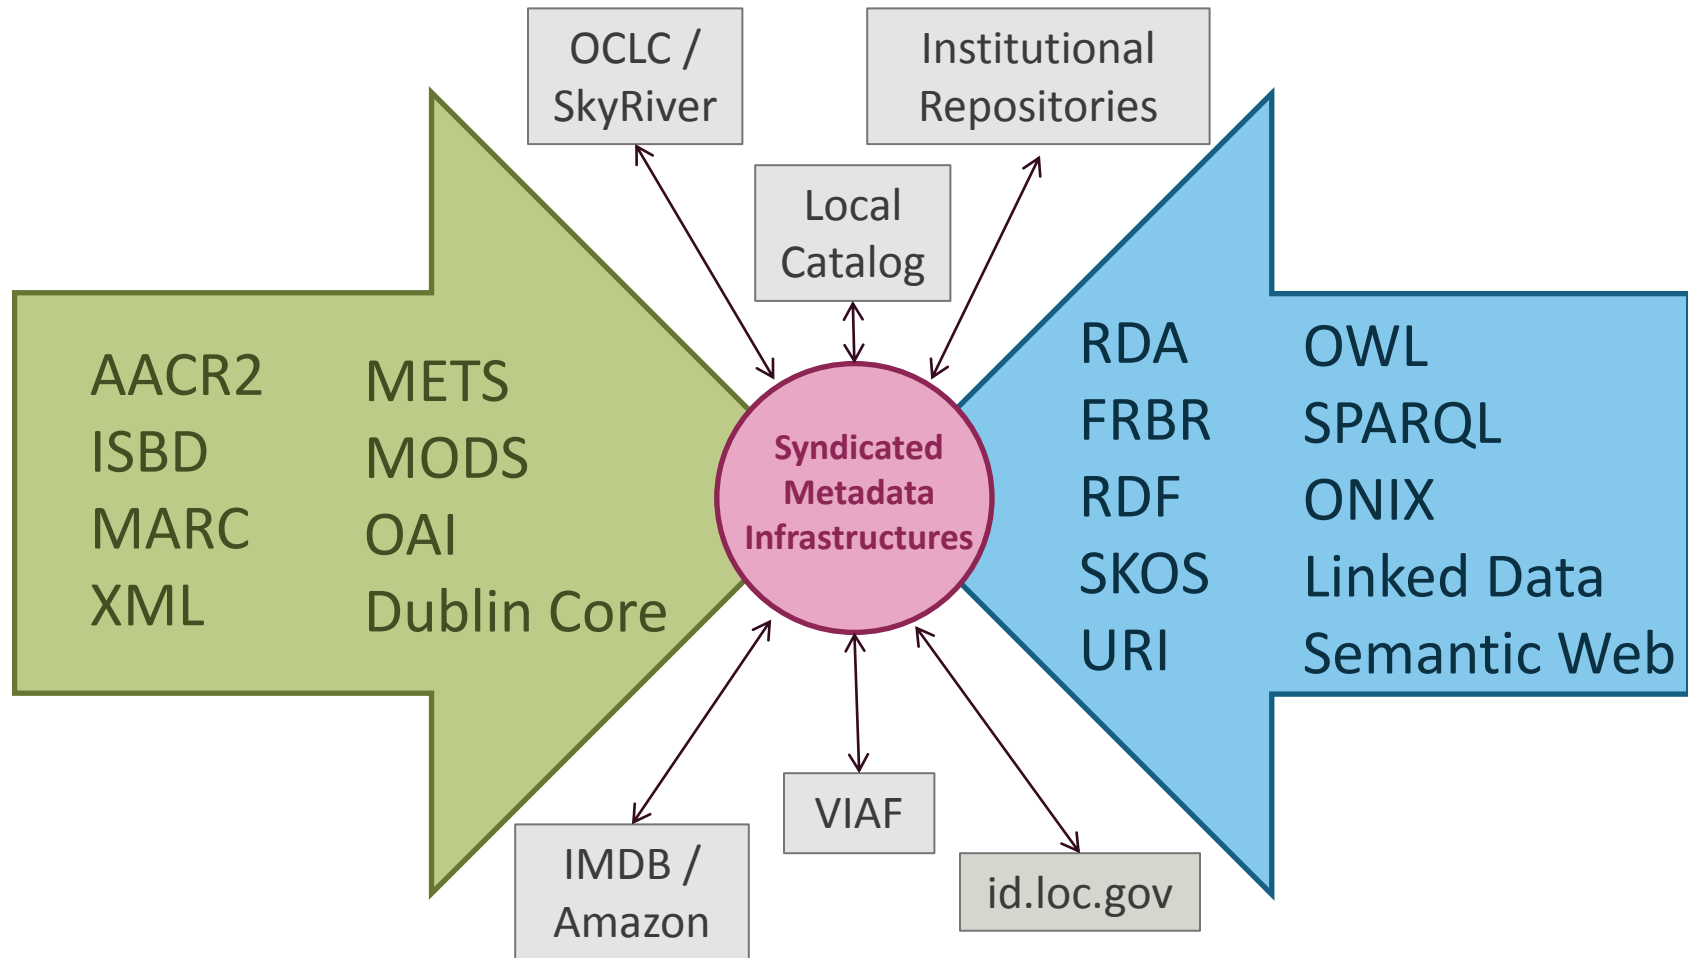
OCLC / SkyRiver

Institutional Repositories

Local Catalog

AACR2
ISBD
MARC
XML

METS
MODS
OAI
Dublin Core

Syndicated Metadata Infrastructures

RDA
FRBR
RDF
SKOS
URI

OWL
SPARQL
ONIX
Linked Data
Semantic Web

IMDB / Amazon

VIAF

id.loc.gov